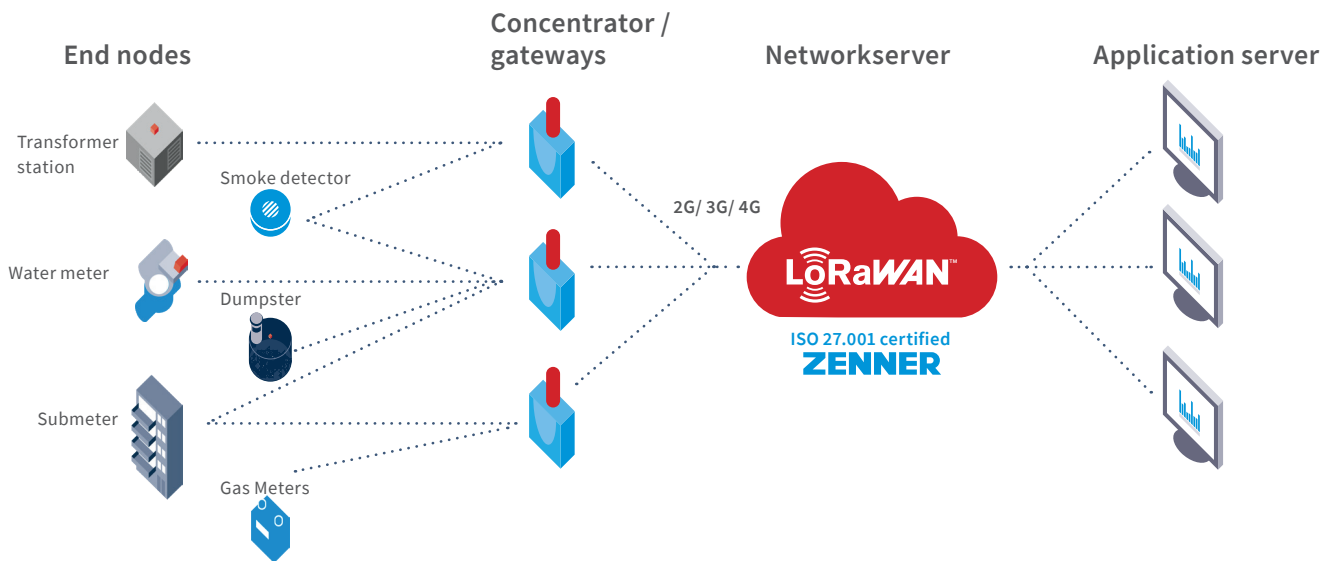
End nodes

Concentrator / gateways

Networkserver

Application server

Transformer station

Smoke detector

Water meter

Dumpster

Submeter

Gas Meters

2G/ 3G/ 4G

LoRaWAN™

ISO 27.001 certified

ZENNER